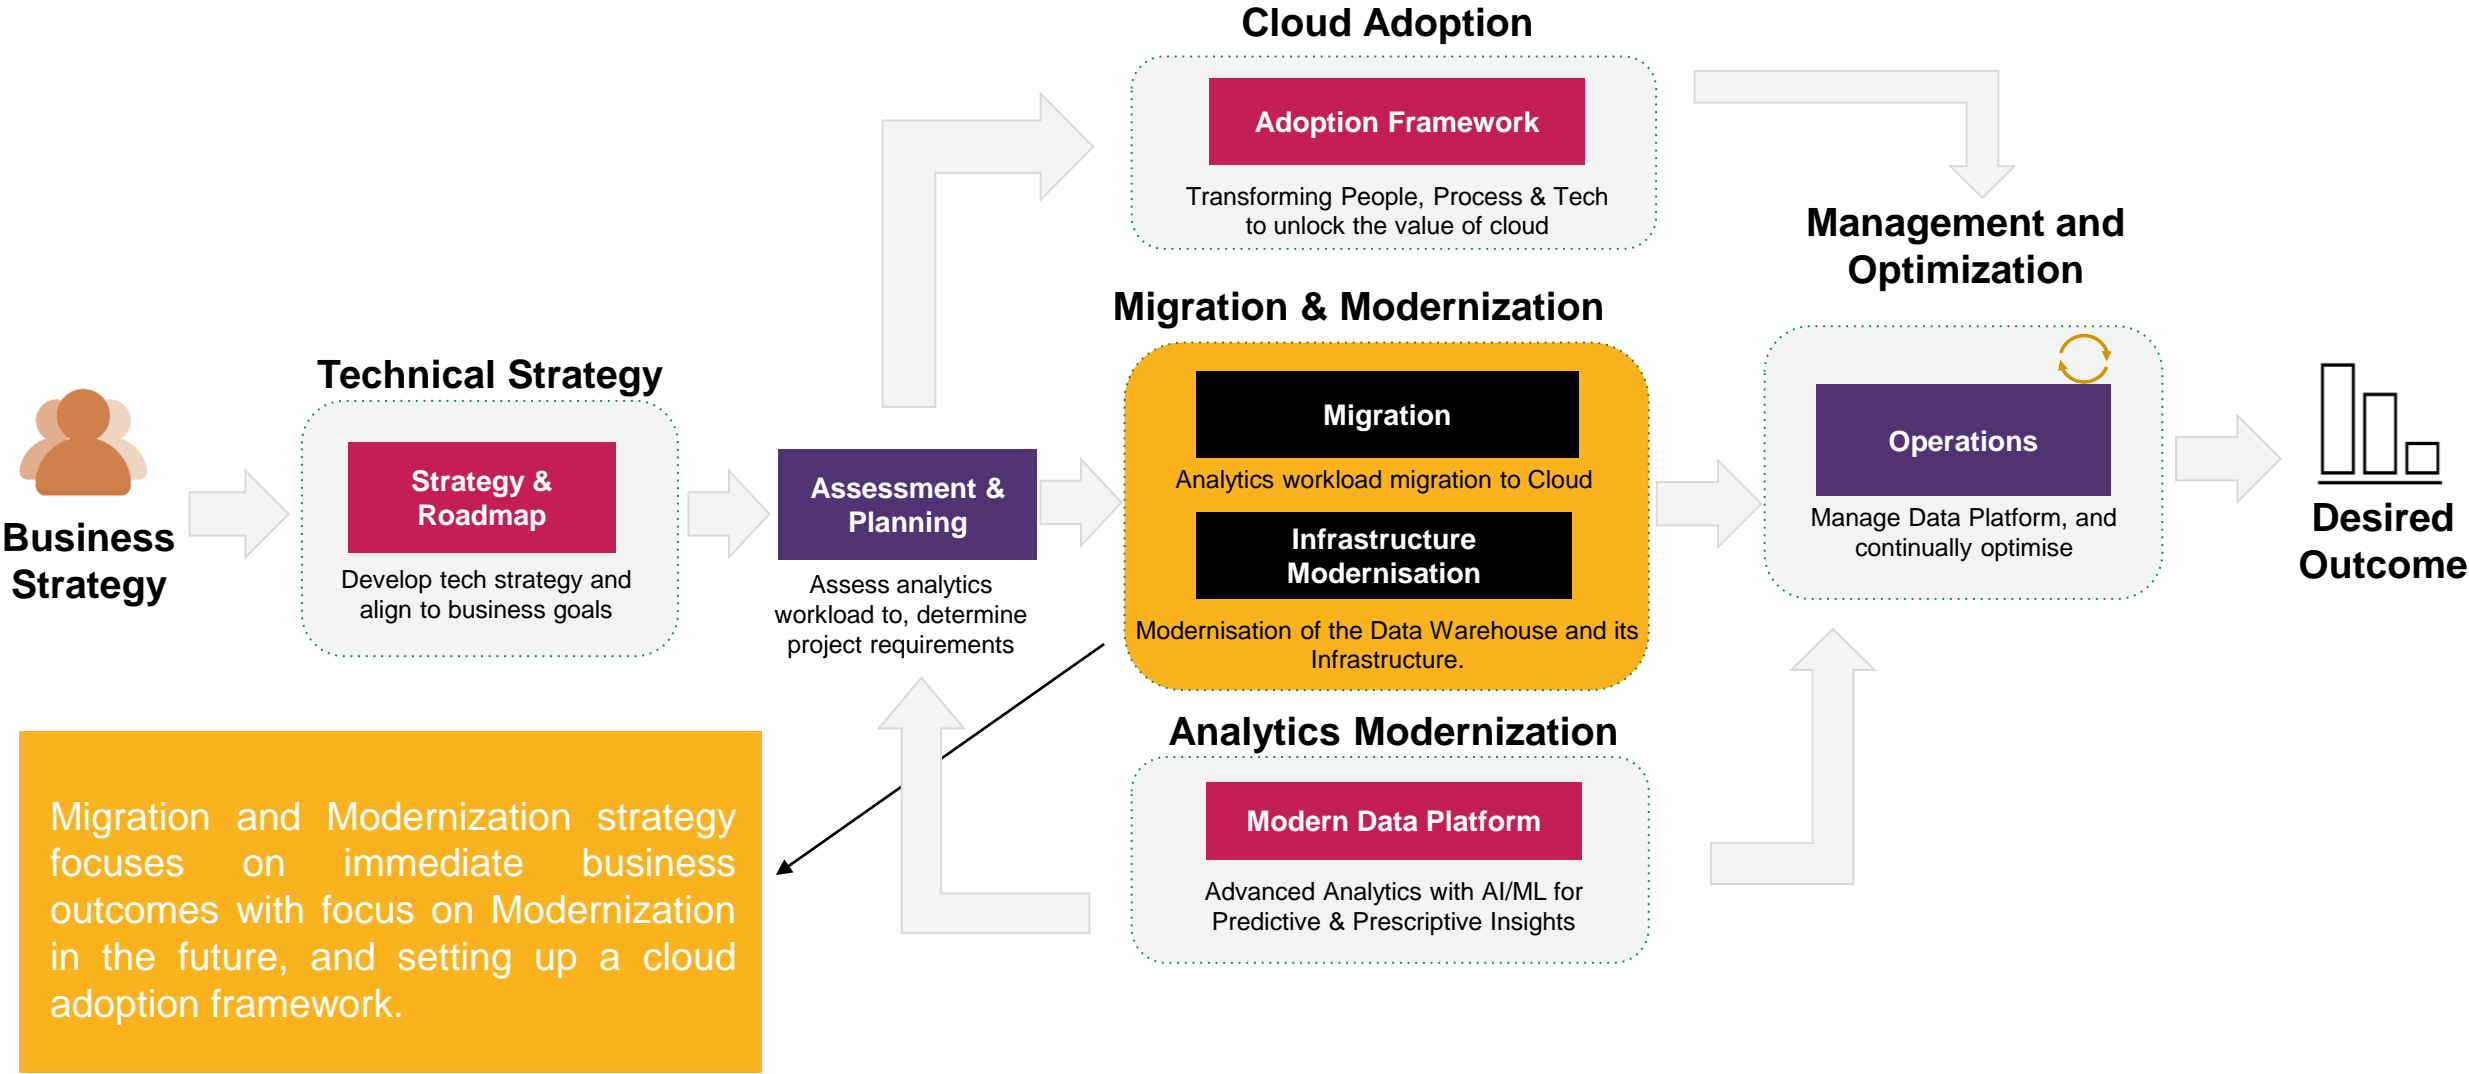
Business Strategy

Technical Strategy

Strategy & Roadmap

Develop tech strategy and align to business goals

Assessment & Planning

Assess analytics workload to, determine project requirements

Cloud Adoption

Adoption Framework

Transforming People, Process & Tech to unlock the value of cloud

Migration & Modernization

Migration

Analytics workload migration to Cloud

Infrastructure Modernisation

Modernisation of the Data Warehouse and its Infrastructure.

Analytics Modernization

Modern Data Platform

Advanced Analytics with AI/ML for Predictive & Prescriptive Insights

Management and Optimization

Operations

Manage Data Platform, and continually optimise

Desired Outcome

Migration and Modernization strategy focuses on immediate business outcomes with focus on Modernization in the future, and setting up a cloud adoption framework.